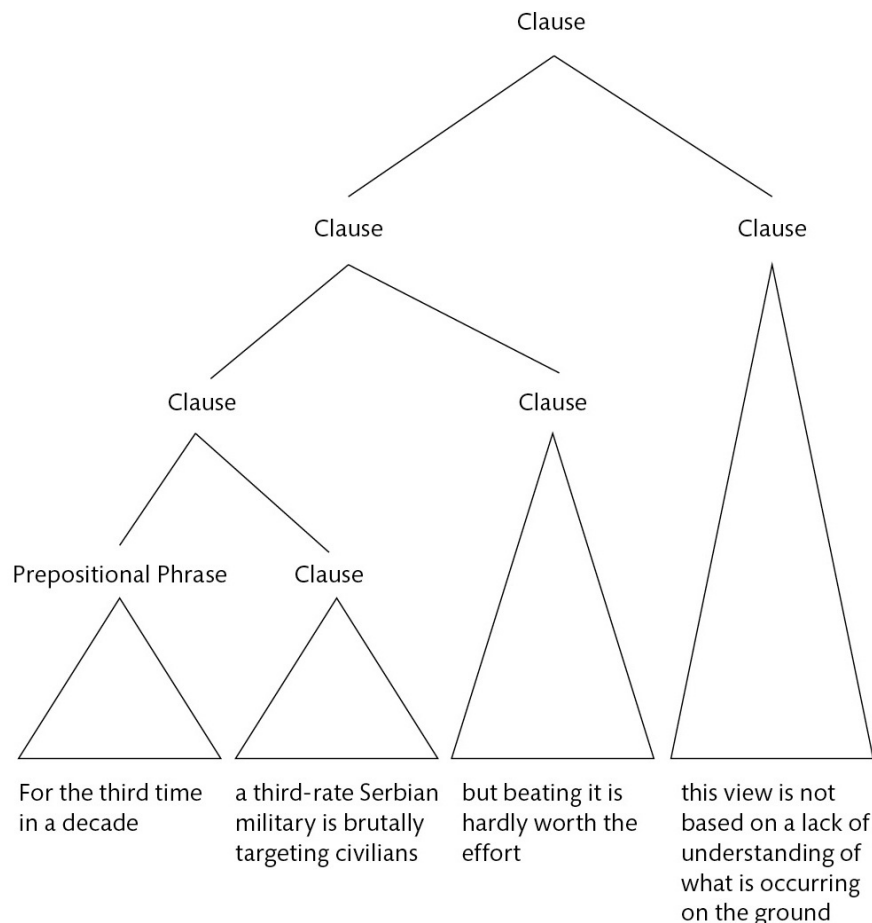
Clause

Clause

Clause

Clause

Clause

Prepositional Phrase

Clause

For the third time in a decade

a third-rate Serbian military is brutally targeting civilians

but beating it is hardly worth the effort

this view is not based on a lack of understanding of what is occurring on the ground